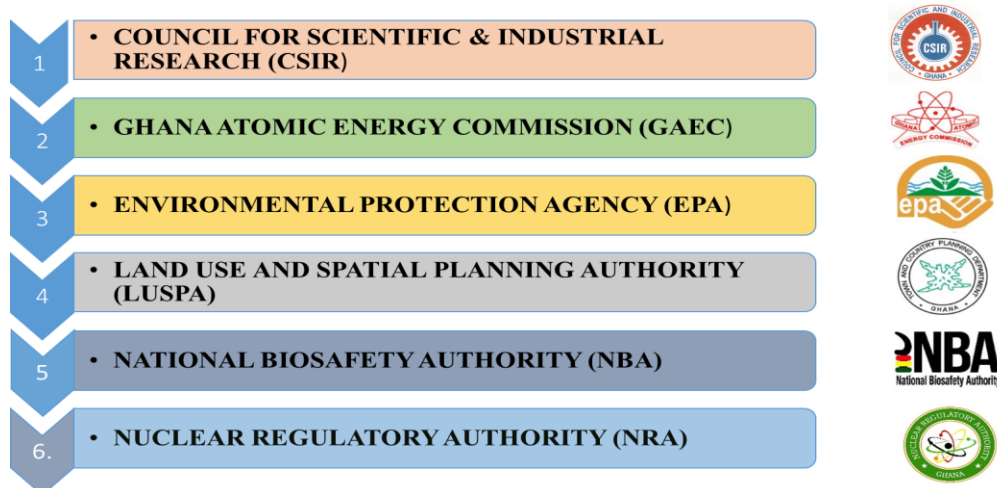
1
• COUNCIL FOR SCIENTIFIC & INDUSTRIAL RESEARCH (CSIR)

COUNCIL FOR SCIENTIFIC AND INDUSTRIAL RESEARCH CSIR GHANA

2
• GHANA ATOMIC ENERGY COMMISSION (GAEC)

GHANA ATOMIC ENERGY COMMISSION

3
• ENVIRONMENTAL PROTECTION AGENCY (EPA)

epa

4
• LAND USE AND SPATIAL PLANNING AUTHORITY (LUSPA)

TOWN AND COUNTRY PLANNING DEPARTMENT GHANA

5
• NATIONAL BIOSAFETY AUTHORITY (NBA)

NBA
National Biosafety Authority

6.
• NUCLEAR REGULATORY AUTHORITY (NRA)

NUCLEAR REGULATORY AUTHORITY GHANA